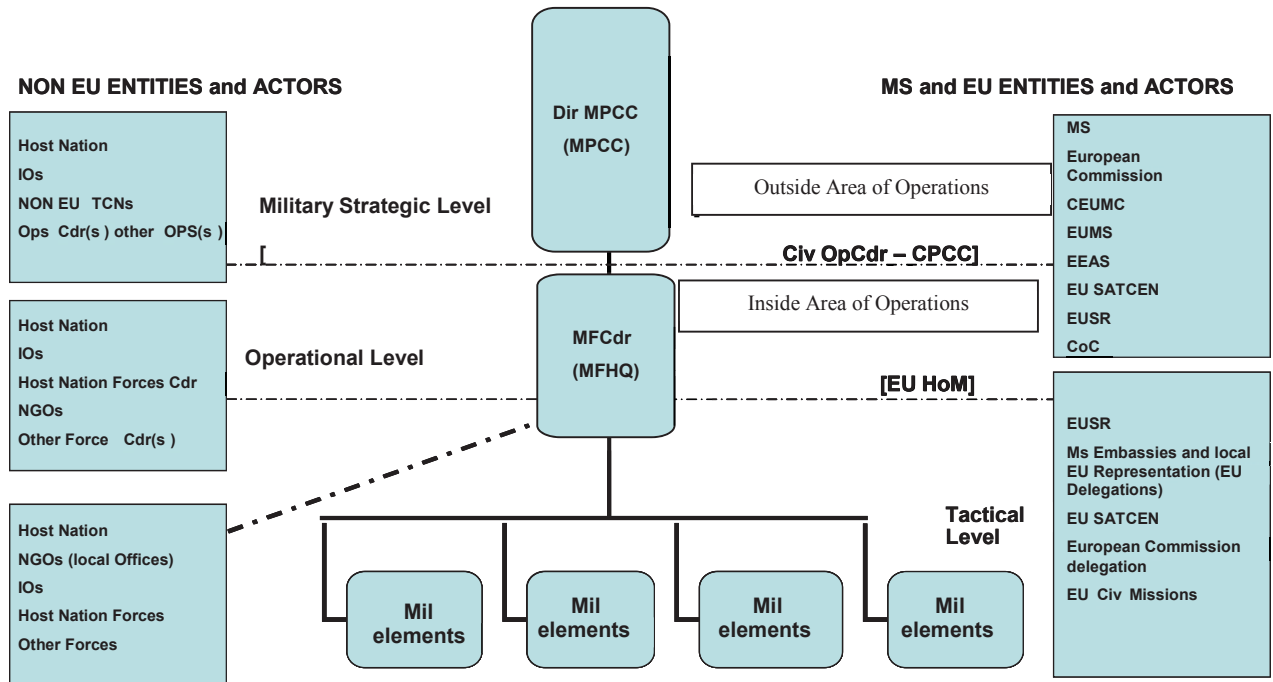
NON EU ENTITIES and ACTORS

Host Nation
IOs
NON EU TCNs
Ops Cdr(s ) other OPS(s )

Military Strategic Level

Dir MPCC
(MPCC)

MS and EU ENTITIES and ACTORS

MS
European Commission
CEUMC
EUMS
EEAS
EU SATCEN
EUSR
CoC

Outside Area of Operations

[ Civ OpCdr – CPCC]

Inside Area of Operations

Host Nation
IOs
Host Nation Forces Cdr
NGOs
Other Force Cdr(s )

Operational Level

MFCdr
(MFHQ)

[EU HoM]

EUSR
Ms Embassies and local EU Representation (EU Delegations)
EU SATCEN
European Commission delegation
EU Civ Missions

Tactical Level

Host Nation
NGOs (local Offices)
IOs
Host Nation Forces
Other Forces

Mil elements

Mil elements

Mil elements

Mil elements